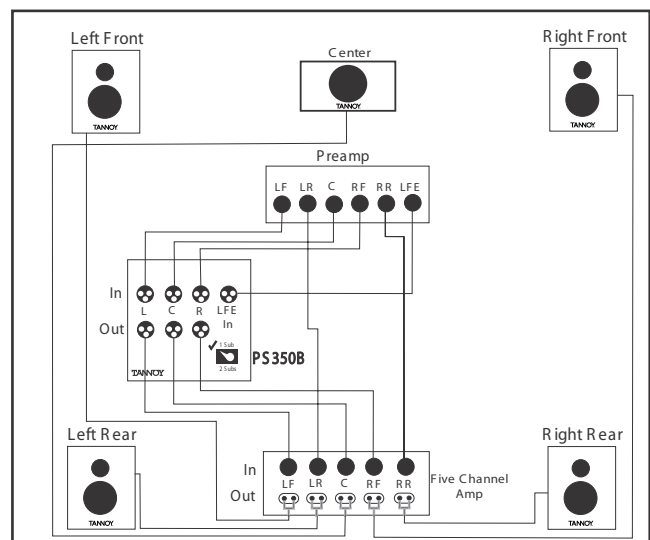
Left Front

Center

Right Front

TANNOY

TANNOY

TANNOY

Preamp

LF LR C RF RR LFE

In

L C R LFE In

Out

1 Sub

2 Subs

PS350B

TANNOY

Left Rear

Right Rear

In

Out

LF LR C RF RR

Five Channel Amp

TANNOY

TANNOY